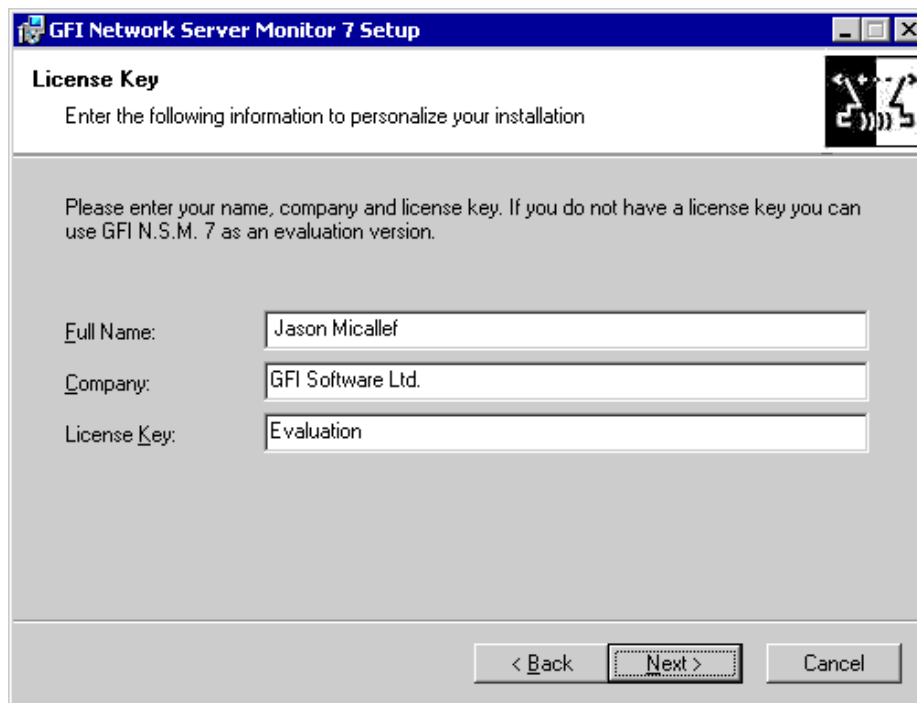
GFI Network Server Monitor 7 Setup

License Key

Enter the following information to personalize your installation

Please enter your name, company and license key. If you do not have a license key you can use GFI N.S.M. 7 as an evaluation version.

Full Name: Jason Micallef

Company: GFI Software Ltd.

License Key: Evaluation

< Back

Next >

Cancel